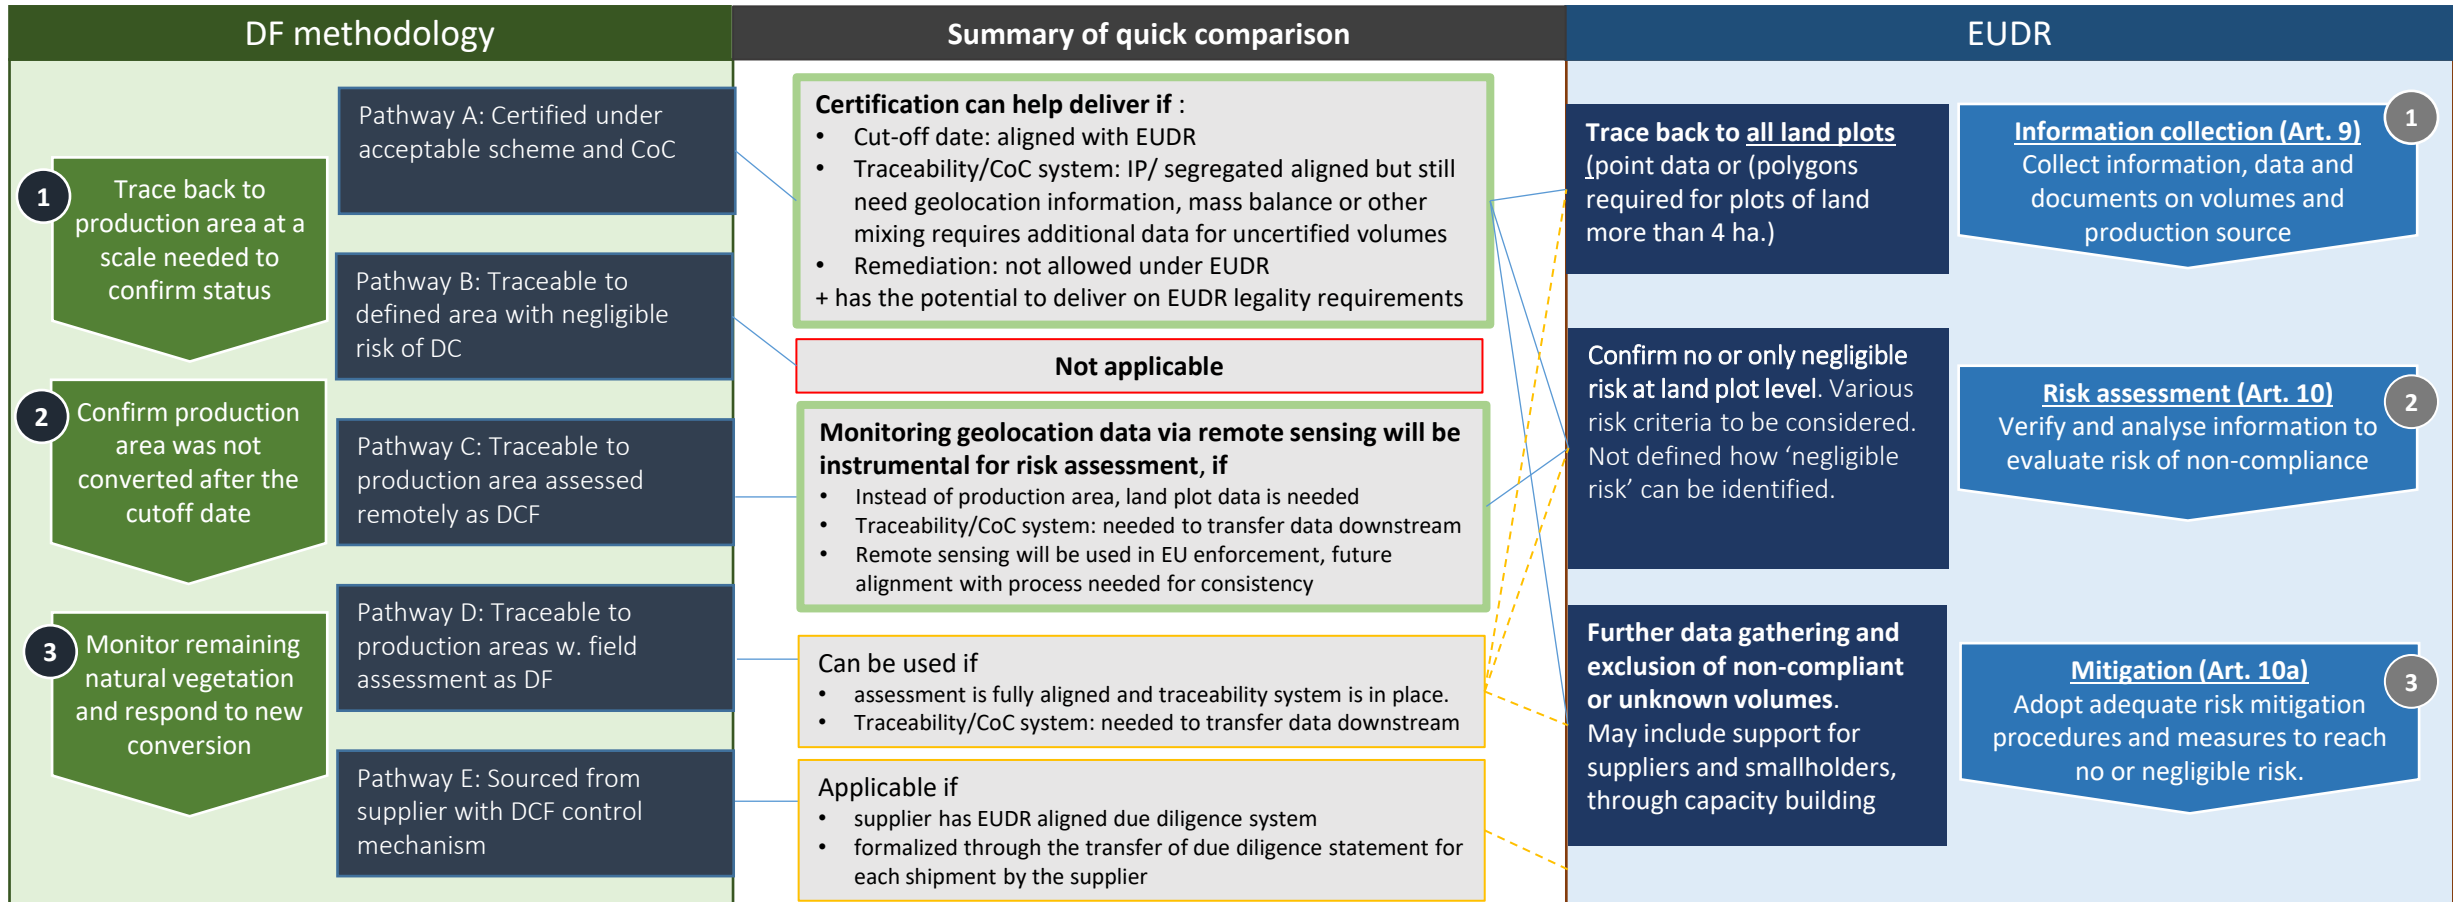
DF methodology

1 Trace back to production area at a scale needed to confirm status

2 Confirm production area was not converted after the cutoff date

3 Monitor remaining natural vegetation and respond to new conversion

Pathway A: Certified under acceptable scheme and CoC

Pathway B: Traceable to defined area with negligible risk of DC

Pathway C: Traceable to production area assessed remotely as DCF

Pathway D: Traceable to production areas w. field assessment as DF

Pathway E: Sourced from supplier with DCF control mechanism

Summary of quick comparison

Certification can help deliver if :
• Cut-off date: aligned with EUDR
• Traceability/CoC system: IP/ segregated aligned but still need geolocation information, mass balance or other mixing requires additional data for uncertified volumes
• Remediation: not allowed under EUDR
+ has the potential to deliver on EUDR legality requirements

Not applicable

Monitoring geolocation data via remote sensing will be instrumental for risk assessment, if
• Instead of production area, land plot data is needed
• Traceability/CoC system: needed to transfer data downstream
• Remote sensing will be used in EU enforcement, future alignment with process needed for consistency

Can be used if
• assessment is fully aligned and traceability system is in place.
• Traceability/CoC system: needed to transfer data downstream

Applicable if
• supplier has EUDR aligned due diligence system
• formalized through the transfer of due diligence statement for each shipment by the supplier

EUDR

Trace back to all land plots (point data or (polygons required for plots of land more than 4 ha.)

Confirm no or only negligible risk at land plot level. Various risk criteria to be considered. Not defined how 'negligible risk' can be identified.

Further data gathering and exclusion of non-compliant or unknown volumes. May include support for suppliers and smallholders, through capacity building

1 Information collection (Art. 9)
Collect information, data and documents on volumes and production source

2 Risk assessment (Art. 10)
Verify and analyse information to evaluate risk of non-compliance

3 Mitigation (Art. 10a)
Adopt adequate risk mitigation procedures and measures to reach no or negligible risk.